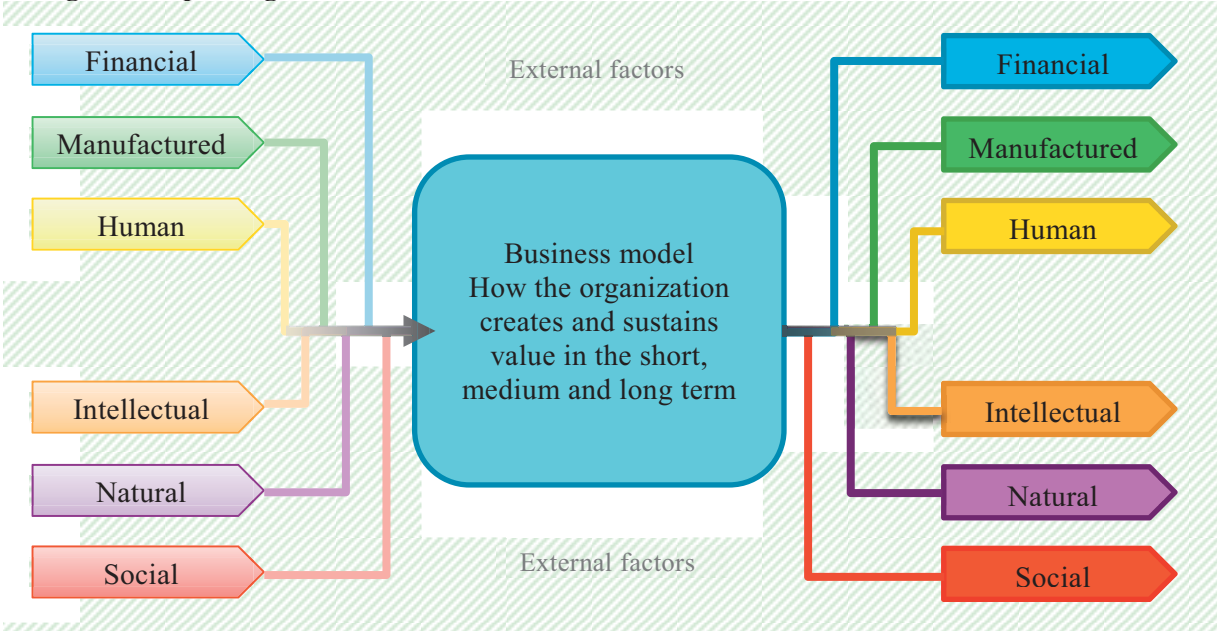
Financial
Manufactured
Human
Intellectual
Natural
Social

External factors

Business model
How the organization creates and sustains value in the short, medium and long term

External factors

Financial
Manufactured
Human
Intellectual
Natural
Social